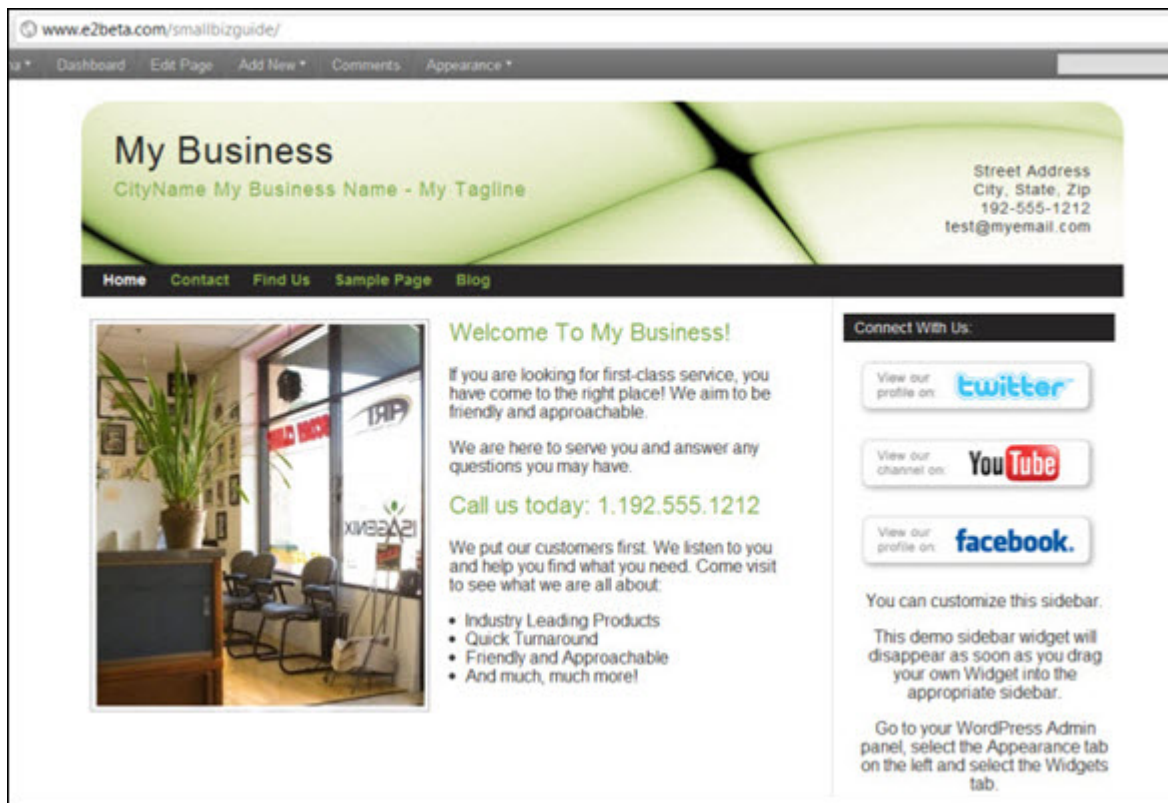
www.e2beta.com/smallbizguide/

a ▾ Dashboard Edit Page Add New ▾ Comments Appearance ▾

My Business
CityName My Business Name - My Tagline

Street Address
City, State, Zip
192-555-1212
test@myemail.com

Home Contact Find Us Sample Page Blog

TRI
ISAGENIX

Welcome To My Business!

If you are looking for first-class service, you have come to the right place! We aim to be friendly and approachable.

We are here to serve you and answer any questions you may have.

Call us today: 1.192.555.1212

We put our customers first. We listen to you and help you find what you need. Come visit to see what we are all about:

- Industry Leading Products
- Quick Turnaround
- Friendly and Approachable
- And much, much more!

Connect With Us:

View our profile on twitter

View our channel on YouTube

View our profile on facebook.

You can customize this sidebar.

This demo sidebar widget will disappear as soon as you drag your own Widget into the appropriate sidebar.

Go to your WordPress Admin panel, select the Appearance tab on the left and select the Widgets tab.